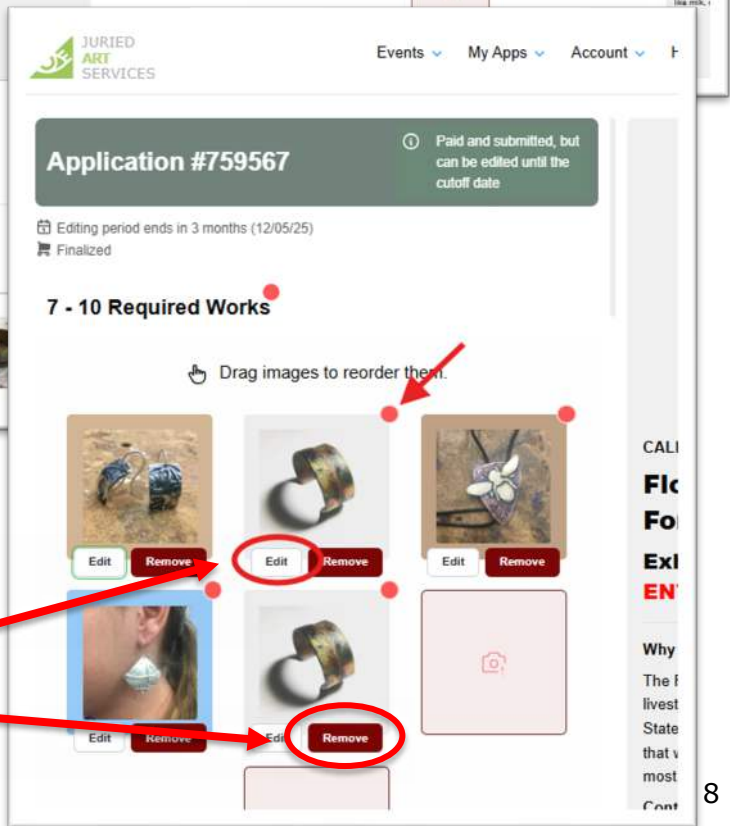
JURIED ART SERVICES

Events My Apps Account H

Application #759567

Paid and submitted, but can be edited until the cutoff date

Editing period ends in 3 months (12/05/25)
Finalized

7 - 10 Required Works

Drag images to reorder them.

Edit Remove
Edit Remove
Edit Remove
Edit Remove
Edit Remove

CALI
Flo
For
Exl
ENT

Why
The F
livest
State
that w
most
Cont

8